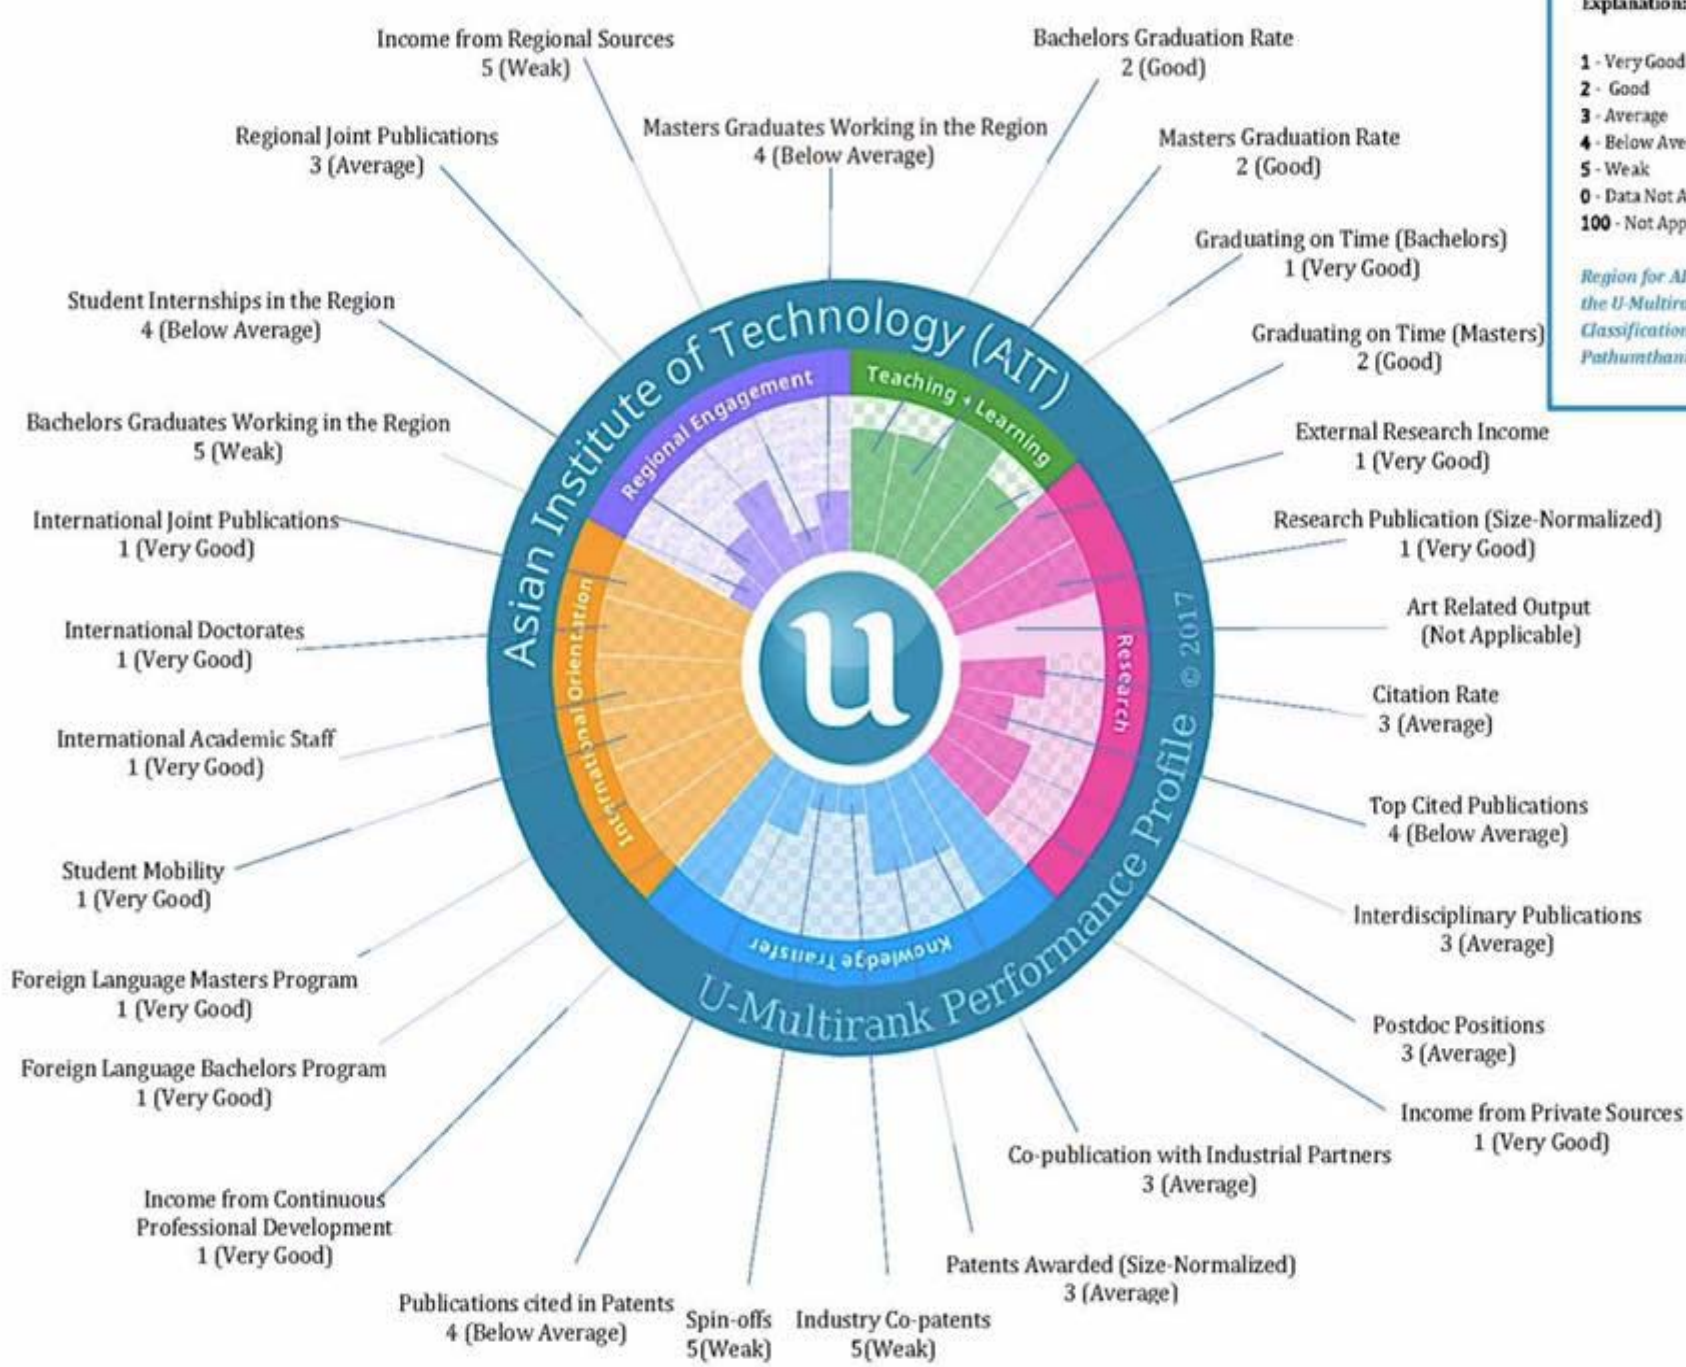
Explanation:

1 - Very Good
2 - Good
3 - Average
4 - Below Ave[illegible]
5 - Weak
0 - Data Not A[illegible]
100 - Not App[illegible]

Region for AI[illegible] the U-Multir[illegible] Classification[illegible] Pathumthan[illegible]

Income from Regional Sources
5 (Weak)

Bachelors Graduation Rate
2 (Good)

Regional Joint Publications
3 (Average)

Masters Graduates Working in the Region
4 (Below Average)

Masters Graduation Rate
2 (Good)

Graduating on Time (Bachelors)
1 (Very Good)

Student Internships in the Region
4 (Below Average)

Graduating on Time (Masters)
2 (Good)

Bachelors Graduates Working in the Region
5 (Weak)

External Research Income
1 (Very Good)

International Joint Publications
1 (Very Good)

Research Publication (Size-Normalized)
1 (Very Good)

International Doctorates
1 (Very Good)

Art Related Output
(Not Applicable)

Citation Rate
3 (Average)

International Academic Staff
1 (Very Good)

Top Cited Publications
4 (Below Average)

Student Mobility
1 (Very Good)

Interdisciplinary Publications
3 (Average)

Foreign Language Masters Program
1 (Very Good)

Postdoc Positions
3 (Average)

Foreign Language Bachelors Program
1 (Very Good)

Income from Private Sources
1 (Very Good)

Co-publication with Industrial Partners
3 (Average)

Income from Continuous Professional Development
1 (Very Good)

Patents Awarded (Size-Normalized)
3 (Average)

Publications cited in Patents
4 (Below Average)

Spin-offs
5(Weak)

Industry Co-patents
5(Weak)

Asian Institute of Technology (AIT)
Regional Engagement
Teaching + Learning
Research
Knowledge Transfer
International Orientation
u
U-Multirank Performance Profile
© 2017